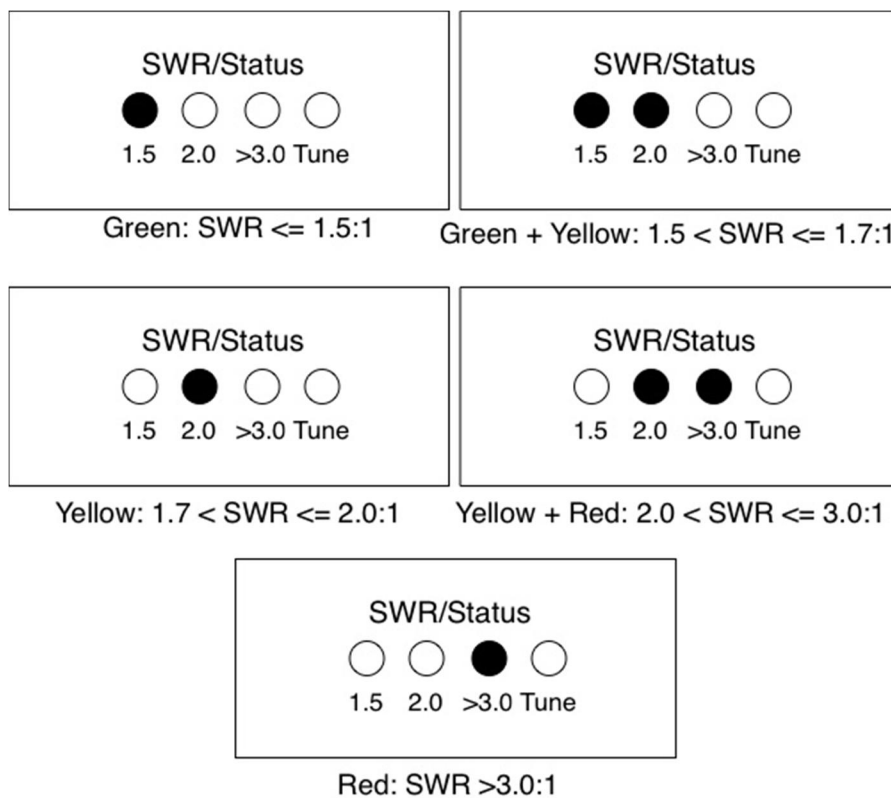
SWR/Status
1.5 2.0 >3.0 Tune

Green: SWR <= 1.5:1

SWR/Status
1.5 2.0 >3.0 Tune

Green + Yellow: 1.5 < SWR <= 1.7:1

SWR/Status
1.5 2.0 >3.0 Tune

Yellow: 1.7 < SWR <= 2.0:1

SWR/Status
1.5 2.0 >3.0 Tune

Yellow + Red: 2.0 < SWR <= 3.0:1

SWR/Status
1.5 2.0 >3.0 Tune

Red: SWR >3.0:1